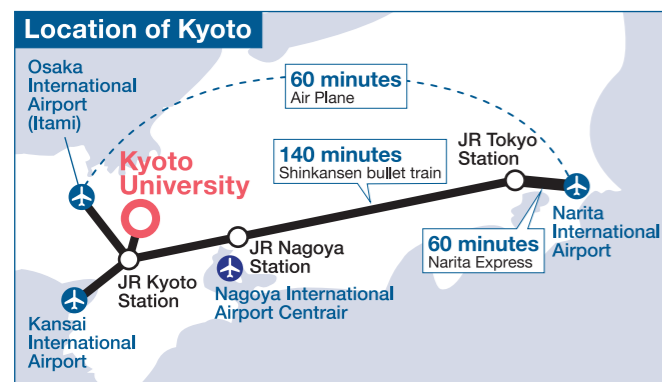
Location of Kyoto

Osaka International Airport (Itami)

60 minutes
Air Plane

Kyoto University

140 minutes
Shinkansen bullet train

JR Tokyo Station

Narita International Airport

60 minutes
Narita Express

JR Nagoya Station

JR Kyoto Station

Nagoya International Airport Centrair

Kansai International Airport